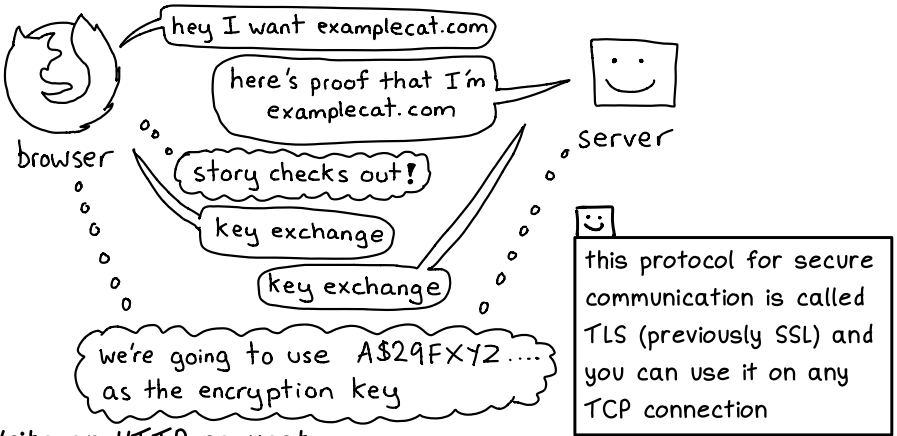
hey I want examplecat.com

here's proof that I'm examplecat.com

browser

server

story checks out!

key exchange

key exchange

we're going to use A$29FXYZ.... as the encryption key

this protocol for secure communication is called TLS (previously SSL) and you can use it on any TCP connection

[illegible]